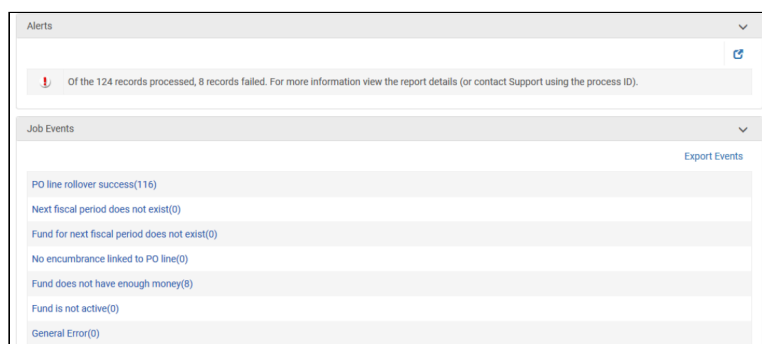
Alerts

Of the 124 records processed, 8 records failed. For more information view the report details (or contact Support using the process ID).

Job Events

Export Events

PO line rollover success(116)

Next fiscal period does not exist(0)

Fund for next fiscal period does not exist(0)

No encumbrance linked to PO line(0)

Fund does not have enough money(8)

Fund is not active(0)

General Error(0)